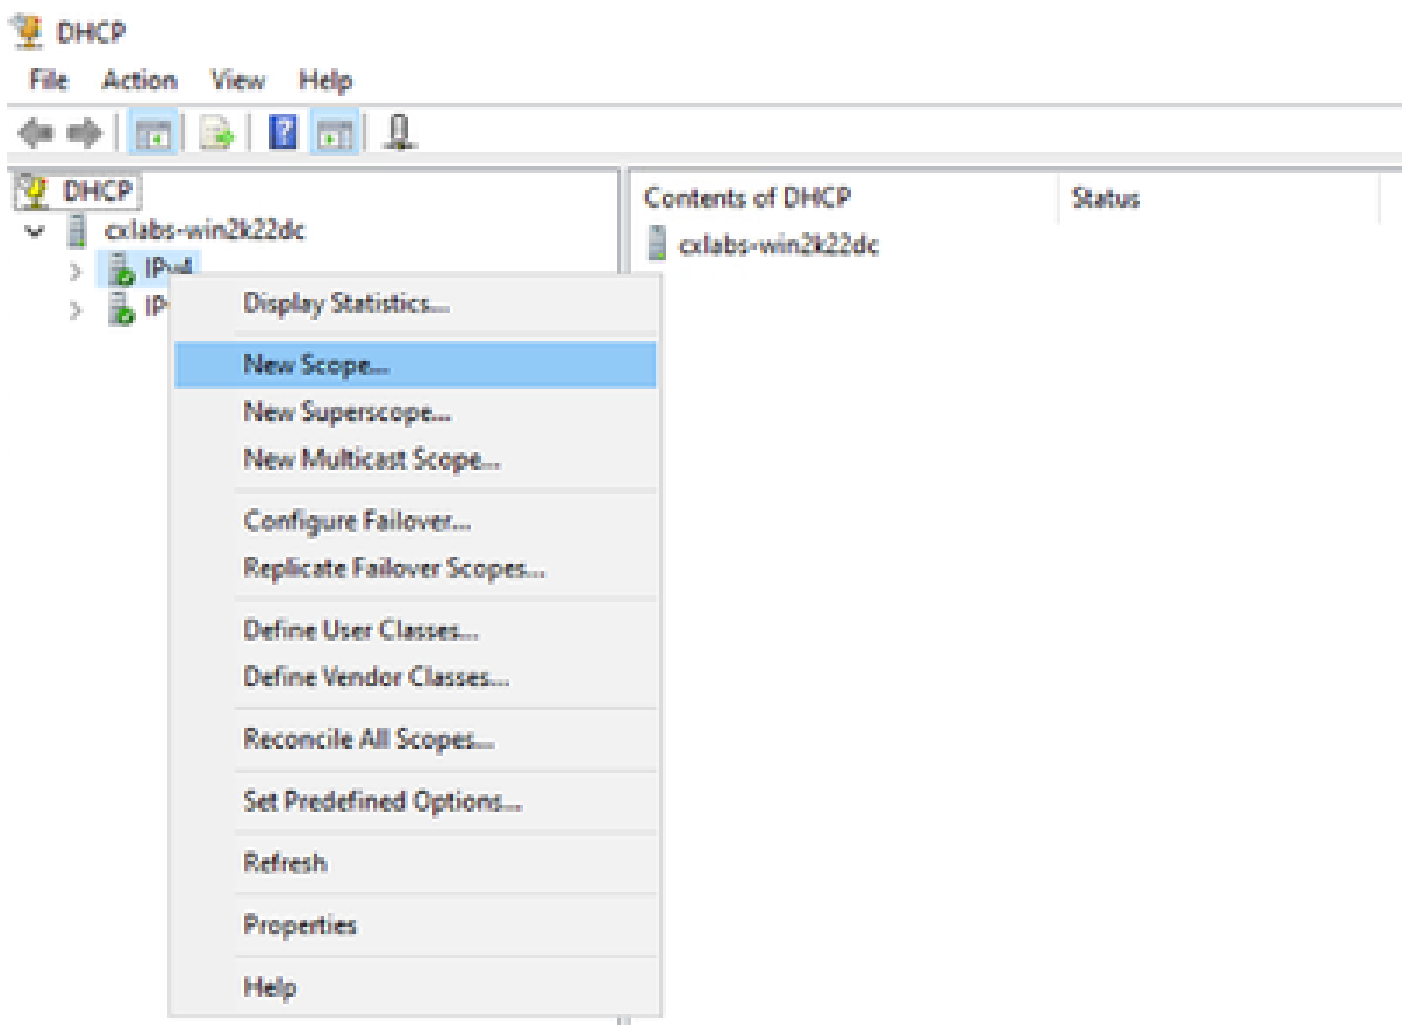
DHCP

File Action View Help

DHCP
cxlabs-win2k22dc
IPv4
IP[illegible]

Display Statistics...
New Scope...
New Superscope...
New Multicast Scope...
Configure Failover...
Replicate Failover Scopes...
Define User Classes...
Define Vendor Classes...
Reconcile All Scopes...
Set Predefined Options...
Refresh
Properties
Help

| Contents of DHCP | Status |
|---|---|
| cxlabs-win2k22dc | |